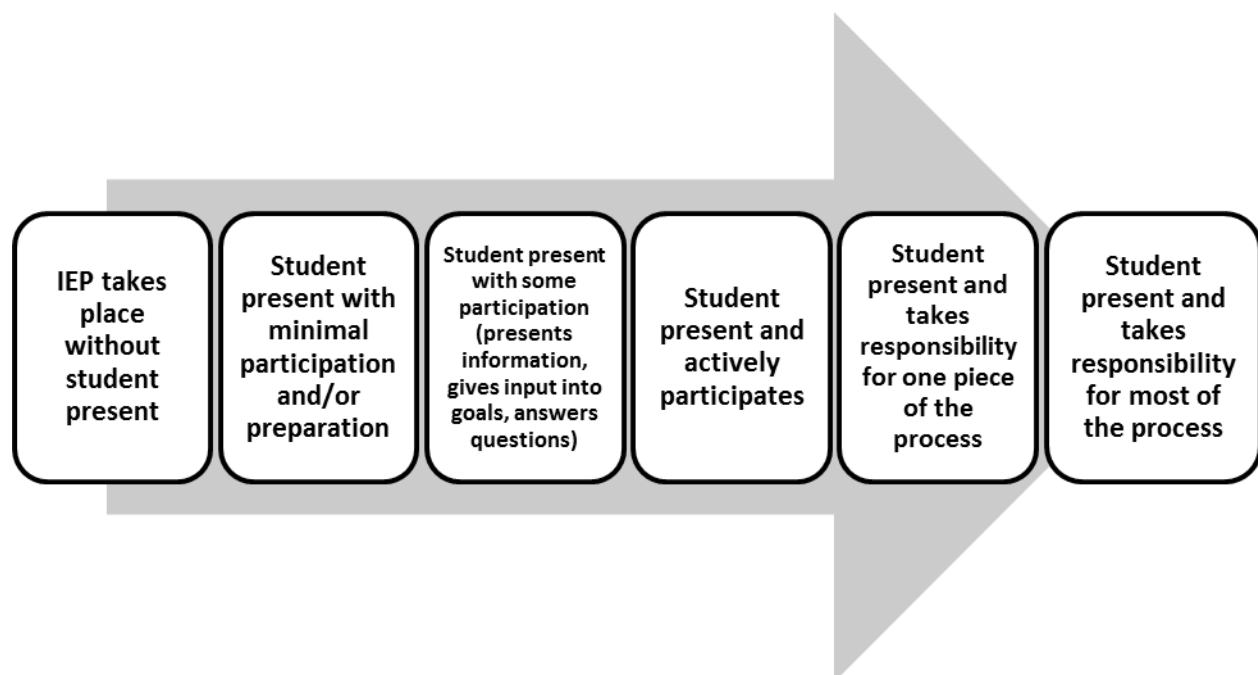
IEP takes place without student present

Student present with minimal participation and/or preparation

Student present with some participation (presents information, gives input into goals, answers questions)

Student present and actively participates

Student present and takes responsibility for one piece of the process

Student present and takes responsibility for most of the process